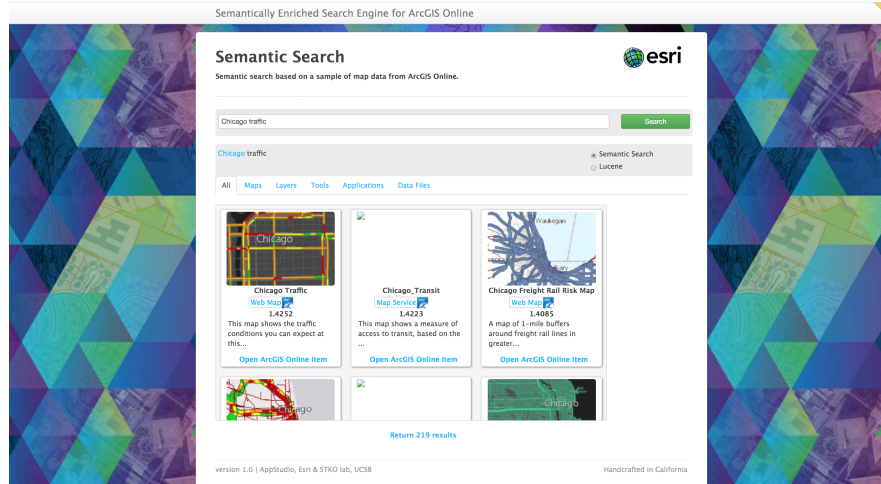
Semantically Enriched Search Engine for ArcGIS Online

Semantic Search

esri

Semantic search based on a sample of map data from ArcGIS Online.

Chicago traffic

Search

Chicago traffic

Semantic Search

Lucene

All Maps Layers Tools Applications Data Files

Chicago

Chicago Traffic
Web Map
1.4252
This map shows the traffic conditions you can expect at this...
Open ArcGIS Online Item

Chicago_Transit
Map Service
1.4223
This map shows a measure of access to transit, based on the ...
Open ArcGIS Online Item

Waukegan

Chicago Freight Rail Risk Map
Web Map
1.4085
A map of 1-mile buffers around freight rail lines in greater...
Open ArcGIS Online Item

Chicago

Return 219 results

version 1.0 | AppStudio, Esri & STKO lab, UCSB

Handcrafted in California